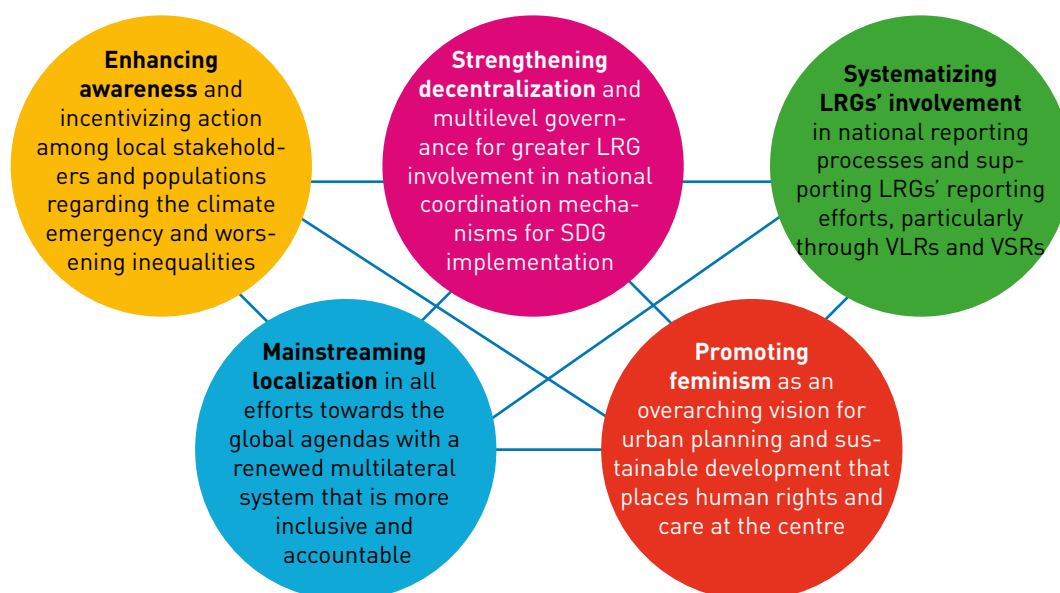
**Enhancing awareness** and incentivizing action among local stakeholders and populations regarding the climate emergency and worsening inequalities

**Strengthening decentralization** and multilevel governance for greater LRG involvement in national coordination mechanisms for SDG implementation

**Systematizing LRGs' involvement** in national reporting processes and supporting LRGs' reporting efforts, particularly through VLRs and VSRs

**Mainstreaming localization** in all efforts towards the global agendas with a renewed multilateral system that is more inclusive and accountable

**Promoting feminism** as an overarching vision for urban planning and sustainable development that places human rights and care at the centre